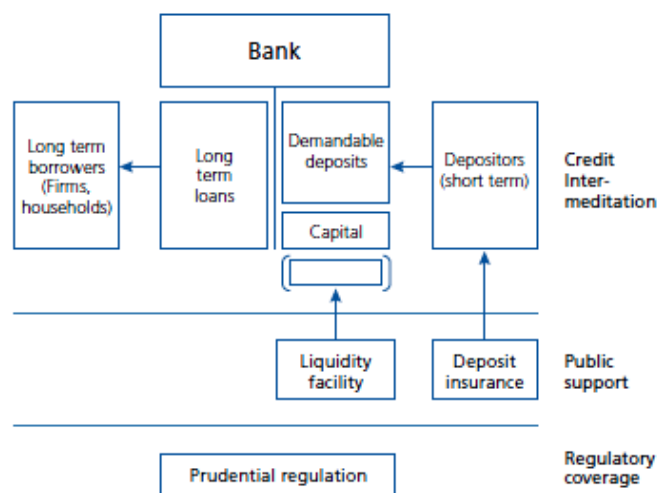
Bank

Long term borrowers (Firms, households)

Long term loans

Demandable deposits

Capital

Depositors (short term)

Credit Intermeditation

Liquidity facility

Deposit insurance

Public support

Prudential regulation

Regulatory coverage